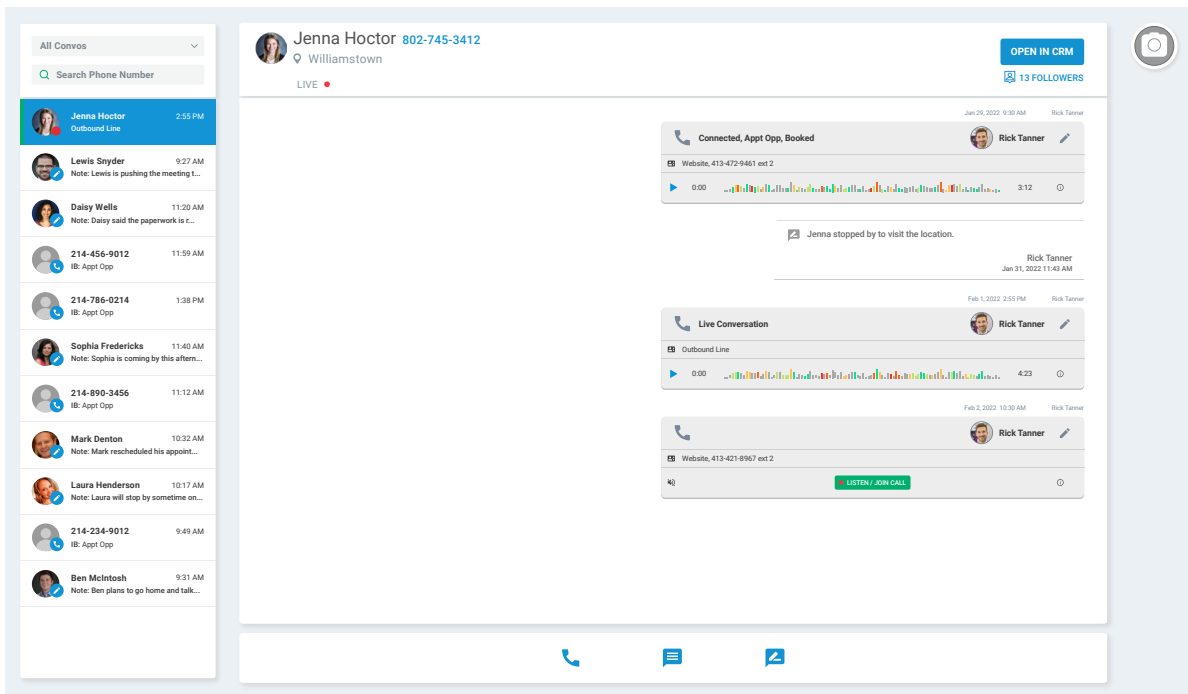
All Convos

Search Phone Number

Jenna Hoctor 2:55 PM
Outbound Line

Lewis Snyder 9:27 AM
Note: Lewis is pushing the meeting t...

Daisy Wells 11:20 AM
Note: Daisy said the paperwork is r...

214-456-9012 11:59 AM
IB: Appt Opp

214-786-0214 1:38 PM
IB: Appt Opp

Sophia Fredericks 11:40 AM
Note: Sophia is coming by this aftern...

214-890-3456 11:12 AM
IB: Appt Opp

Mark Denton 10:32 AM
Note: Mark rescheduled his appoint...

Laura Henderson 10:17 AM
Note: Laura will stop by sometime on...

214-234-9012 9:49 AM
IB: Appt Opp

Ben McIntosh 9:31 AM
Note: Ben plans to go home and talk...

Jenna Hoctor 802-745-3412
Williamstown
LIVE

OPEN IN CRM
13 FOLLOWERS

Jan 29, 2022 9:30 AM Rick Tanner
Connected, Appt Opp, Booked Rick Tanner
Website, 413-472-9461 ext 2
0:00 3:12

Jenna stopped by to visit the location.
Rick Tanner
Jan 31, 2022 11:43 AM

Feb 1, 2022 2:55 PM Rick Tanner
Live Conversation Rick Tanner
Outbound Line
0:00 4:23

Feb 2, 2022 10:30 AM Rick Tanner
Rick Tanner
Website, 413-421-8967 ext 2
LISTEN / JOIN CALL